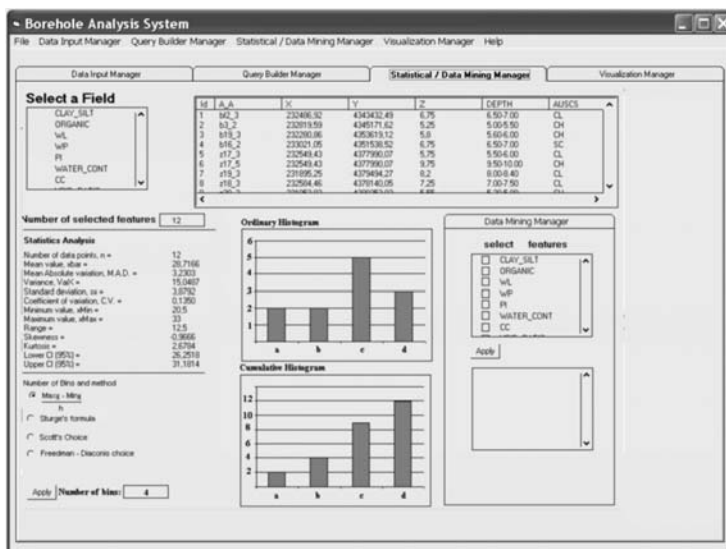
Borehole Analysis System

File Data Input Manager Query Builder Manager Statistical / Data Mining Manager Visualization Manager Help

Data Input Manager | Query Builder Manager | Statistical / Data Mining Manager | Visualization Manager

Select a Field

CLAY_SILT
ORGANIC
WL
WP
PI
WATER_CONT
CC

| Id | A_A | X | Y | Z | DEPTH | AUSCS |
|---|---|---|---|---|---|---|
| 1 | b12_3 | 232486,92 | 4343432,49 | 6,75 | 6.50-7.00 | CL |
| 2 | b3_2 | 232819,59 | 4345171,62 | 5,25 | 5.00-5.50 | CH |
| 3 | b19_3 | 232280,86 | 4353619,12 | 5,8 | 5.60-6.00 | CH |
| 4 | b16_2 | 233021,05 | 4351538,52 | 6,75 | 6.50-7.00 | SC |
| 5 | z17_3 | 232549,43 | 4377990,07 | 5,75 | 5.50-6.00 | CL |
| 6 | z17_5 | 232549,43 | 4377990,07 | 9,75 | 9.50-10.00 | CH |
| 7 | z19_3 | 231895,25 | 4379494,27 | 8,2 | 8.00-8.40 | CL |
| 8 | z18_3 | 232504,46 | 4378140,05 | 7,25 | 7.00-7.50 | CL |

Number of selected features 12

Statistics Analysis

Number of data points, n = 12
Mean value, xbar = 28,7166
Mean Absolute variation, M.A.D. = 3,2303
Variance, Var(X) = 15,0487
Standard deviation, sx = 3,8792
Coefficient of variation, C.V. = 0,1350
Minimum value, xMin = 20,5
Maximum value, xMax = 33
Range = 12,5
Skewness = -0,9666
Kurtosis = 2,6704
Lower CI (95%) = 26,2518
Upper CI (95%) = 31,1814

Number of Bins and method

Maxg - Ming / h
Sturge's formula
Scott's Choice
Freedman - Diaconis choice

Apply Number of bins: 4

Ordinary Histogram

6
5
4
3
2
1
a b c d

Cumulative Histogram

12
10
8
6
4
2
a b c d

Data Mining Manager

select features

CLAY_SILT
ORGANIC
WL
WP
PI
WATER_CONT
CC

Apply